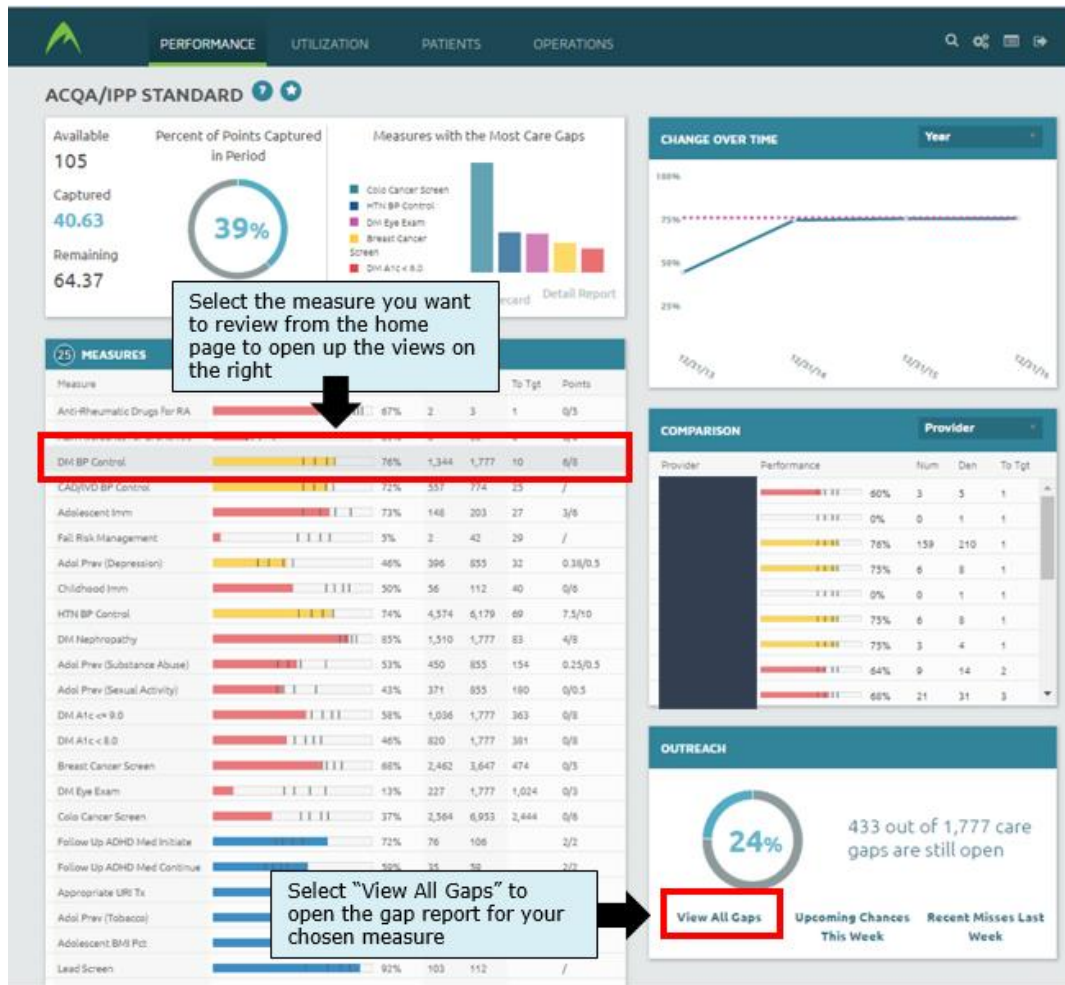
PERFORMANCE UTILIZATION PATIENTS OPERATIONS

ACQA/IPP STANDARD

Available
105
Captured
40.63
Remaining
64.37

Percent of Points Captured in Period
39%

Measures with the Most Care Gaps
Colo Cancer Screen
HTN BP Control
DM Eye Exam
Breast Cancer Screen
DM A1c < 8.0

Detail Report

Select the measure you want to review from the home page to open up the views on the right

CHANGE OVER TIME
Year
100%
75%
50%
25%

25 MEASURES

| Measure | | | | | To Tgt | Points |
|---|---|---|---|---|---|---|
| Anti-Rheumatic Drugs for RA | 67% | 2 | 3 | 1 | 0/5 |
| DM BP Control | 76% | 1,344 | 1,777 | 10 | 6/8 |
| CAD/IVD BP Control | 72% | 557 | 774 | 25 | / |
| Adolescent Imm | 73% | 148 | 203 | 27 | 3/8 |
| Fall Risk Management | 5% | 2 | 42 | 29 | / |
| Adol Prev (Depression) | 46% | 396 | 855 | 32 | 0.38/0.5 |
| Childhood Imm | 50% | 56 | 112 | 40 | 0/8 |
| HTN BP Control | 74% | 4,574 | 6,179 | 69 | 7.5/10 |
| DM Nephropathy | 85% | 1,510 | 1,777 | 83 | 4/8 |
| Adol Prev (Substance Abuse) | 53% | 450 | 855 | 154 | 0.25/0.5 |
| Adol Prev (Sexual Activity) | 43% | 371 | 855 | 180 | 0/0.5 |
| DM A1c <= 9.0 | 58% | 1,036 | 1,777 | 363 | 0/8 |
| DM A1c < 8.0 | 46% | 820 | 1,777 | 381 | 0/8 |
| Breast Cancer Screen | 68% | 2,462 | 3,647 | 474 | 0/5 |
| DM Eye Exam | 13% | 227 | 1,777 | 1,024 | 0/3 |
| Colo Cancer Screen | 37% | 2,564 | 6,953 | 2,444 | 0/8 |
| Follow Up ADHD Med Initiate | 72% | 76 | 106 | | 2/2 |
| Follow Up ADHD Med Continue | 59% | 35 | 59 | | 2/2 |
| Appropriate URI Tx | | | | | |
| Adol Prev (Tobacco) | | | | | |
| Adolescent BMI Pct | | | | | |
| Lead Screen | 92% | 103 | 112 | | / |

COMPARISON
Provider

| Provider | Performance | Num | Den | To Tgt |
|---|---|---|---|---|
| | 60% | 3 | 5 | 1 |
| | 0% | 0 | 1 | 1 |
| | 76% | 159 | 210 | 1 |
| | 75% | 6 | 8 | 1 |
| | 0% | 0 | 1 | 1 |
| | 75% | 6 | 8 | 1 |
| | 75% | 3 | 4 | 1 |
| | 64% | 9 | 14 | 2 |
| | 68% | 21 | 31 | 3 |

OUTREACH
24%
433 out of 1,777 care gaps are still open

Select "View All Gaps" to open the gap report for your chosen measure

View All Gaps
Upcoming Chances This Week
Recent Misses Last Week